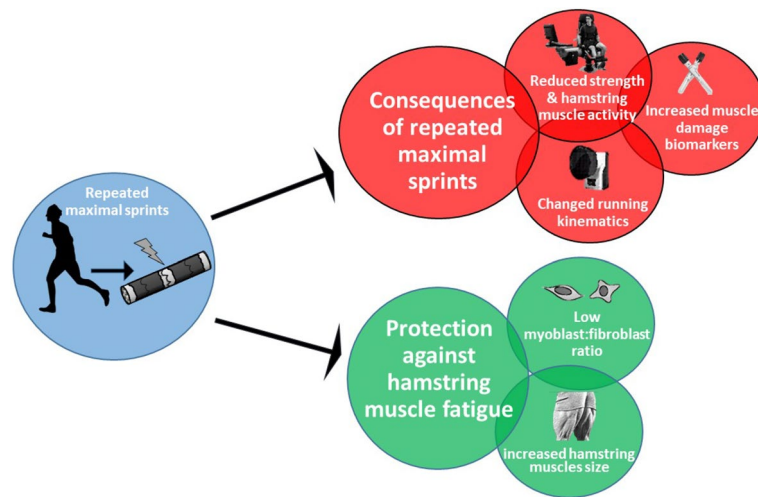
Repeated maximal sprints

Consequences of repeated maximal sprints

Reduced strength & hamstring muscle activity

Increased muscle damage biomarkers

Changed running kinematics

Protection against hamstring muscle fatigue

Low myoblast:fibroblast ratio

increased hamstring muscles size